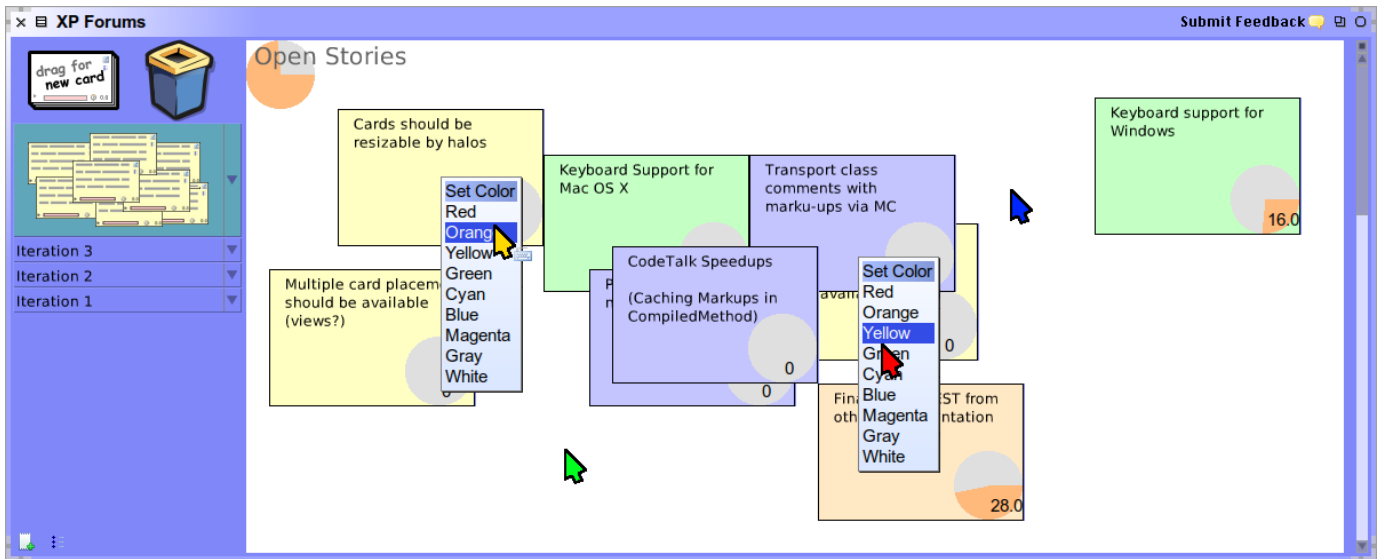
XP Forums

Submit Feedback

drag for new card

Iteration 3
Iteration 2
Iteration 1

Open Stories

Cards should be resizable by halos

Set Color
Red
Orang
Yellow
Green
Cyan
Blue
Magenta
Gray
White

Multiple card placem should be available (views?)

0

Keyboard Support for Mac OS X

Transport class comments with marku-ups via MC

CodeTalk Speedups

(Caching Markups in CompiledMethod)

0

0

avai

0

Set Color
Red
Orange
Yellow
Green
Cyan
Blue
Magenta
Gray
White

Fin ST from oth ntation

28.0

Keyboard support for Windows

16.0